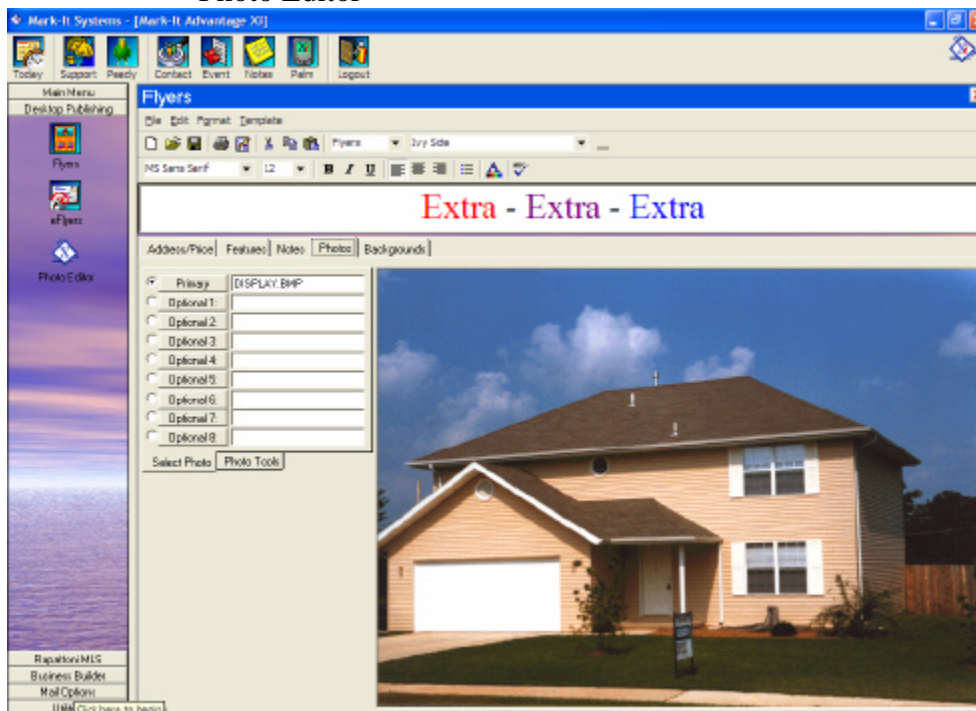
Photo Editor

Mark-It Systems - [Mark-It Advantage XI]

Today Support Ready Contact Event Notes Palm Logout

Main Menu
Desktop Publishing
Flyers
eFlyers
Photo Editor

Flyers

File Edit Format Template

Flyers Ivy Side

MS Sans Serif 12 B I U

Extra - Extra - Extra

Address/Price Features Notes Photos Backgrounds

Primary DISPLAY.BMP
Optional 1:
Optional 2:
Optional 3:
Optional 4:
Optional 5:
Optional 6:
Optional 7:
Optional 8:

Select Photo Photo Tools

Rapattoni/MLS
Business Builder
Mail Options
Utili Click here to begin